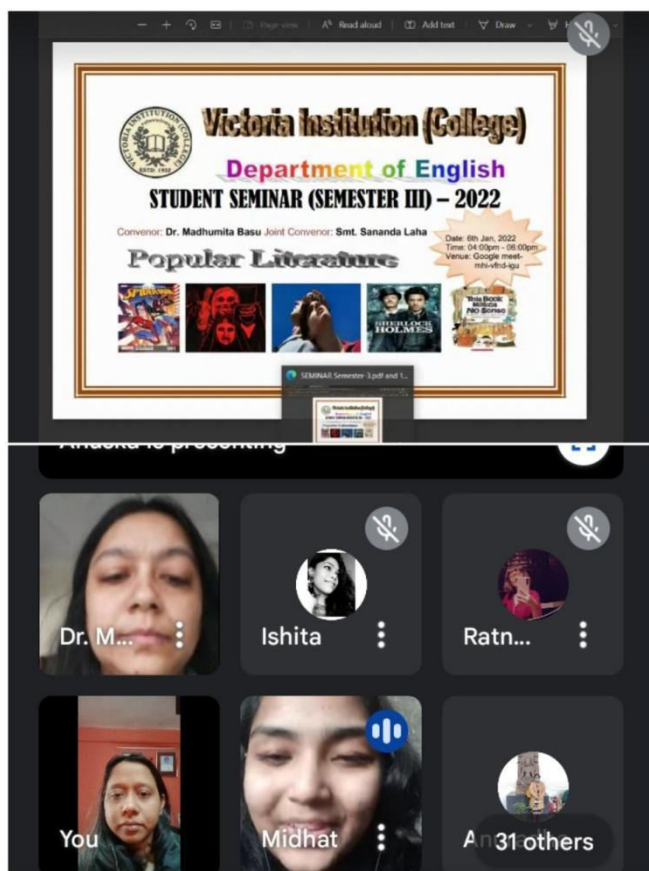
Page view | Read aloud | Add text | Draw

VICTORIA INSTITUTION (COLLEGE) ESTD. 1932

Victoria Institution (College)

Department of English

STUDENT SEMINAR (SEMESTER III) – 2022

Convenor: Dr. Madhumita Basu Joint Convenor: Smt. Sananda Laha

Date: 6th Jan, 2022
Time: 04:00pm - 06:00pm
Venue: Google meet-mhi-vfnd-igu

Popular Literature

SPIDER-MAN

SHERLOCK HOLMES

This Book Makes No Sense

SEMINAR Semester-3.pdf and 1...

Anuska is presenting

Dr. M...

Ishita

Ratn...

You

Midhat

An

31 others